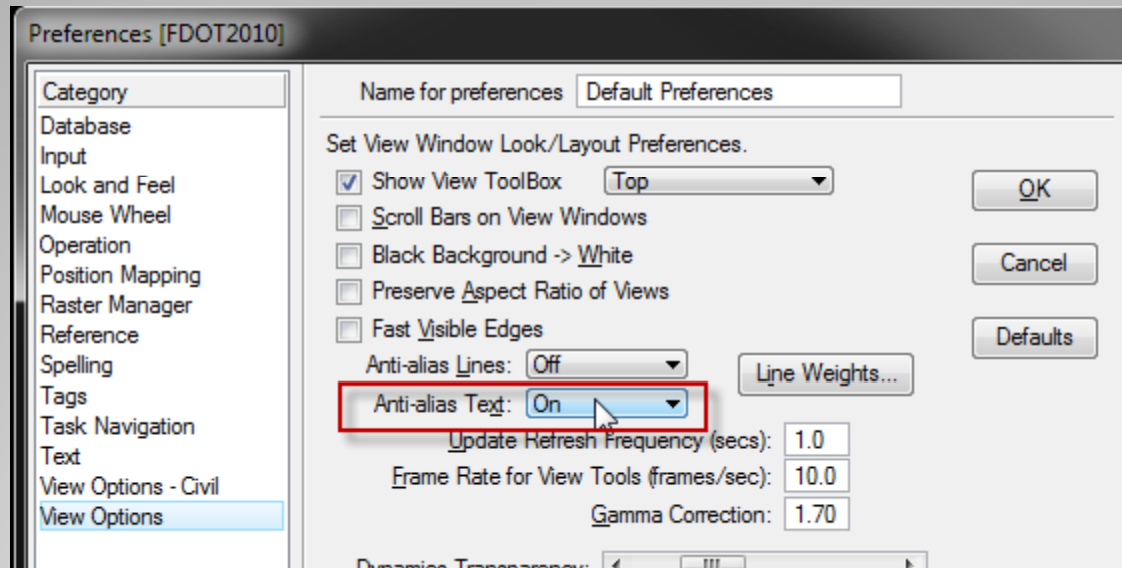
Preferences [FDOT2010]

Category
Database
Input
Look and Feel
Mouse Wheel
Operation
Position Mapping
Raster Manager
Reference
Spelling
Tags
Task Navigation
Text
View Options - Civil
View Options

Name for preferences Default Preferences

Set View Window Look/Layout Preferences.

Show View ToolBox Top

Scroll Bars on View Windows

Black Background -> White

Preserve Aspect Ratio of Views

Fast Visible Edges

Anti-alias Lines: Off

Line Weights...

Anti-alias Text: On

Update Refresh Frequency (secs): 1.0

Frame Rate for View Tools (frames/sec): 10.0

Gamma Correction: 1.70

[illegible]

OK

Cancel

Defaults